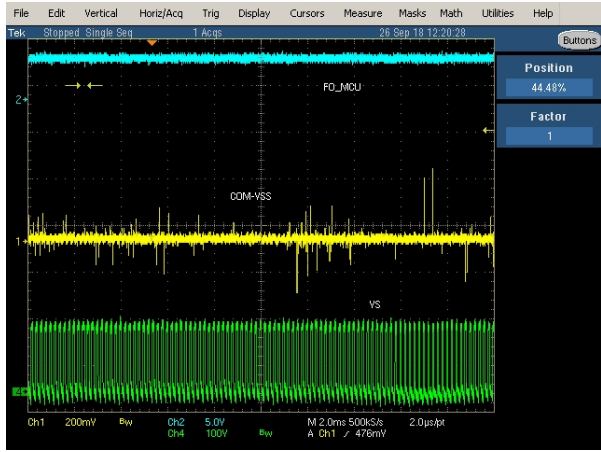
File Edit Vertical Horiz/Acq Trig Display Cursors Measure Masks Math Utilities Help

Tek Stopped Single Seq 1 Acqs 26 Sep 18 12:20:28

Buttons

Position
44.48%

Factor
1

2

FO_MCU

COM-VSS

1

VS

4

Ch1 200mV Bw Ch2 5.0V Ch4 100V Bw M 2.0ms 500kS/s 2.0µs/pt A Ch1 ⁄ 476mV